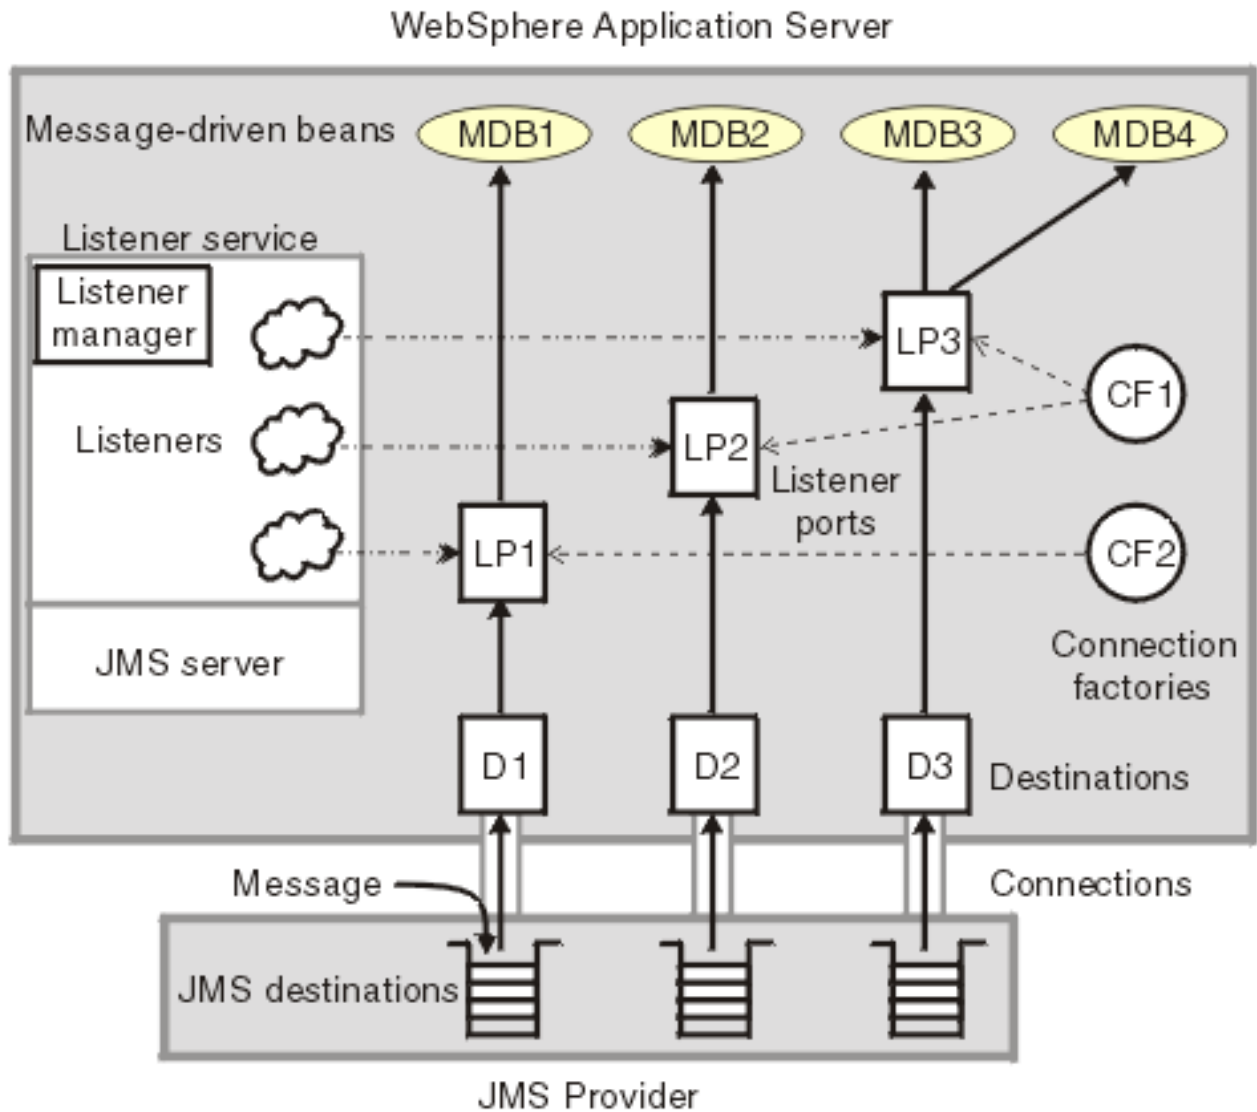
WebSphere Application Server

Message-driven beans

MDB1

MDB2

MDB3

MDB4

Listener service

Listener manager

Listeners

LP3

LP2

LP1

CF1

CF2

Listener ports

Connection factories

JMS server

D1

D2

D3

Destinations

Message

Connections

JMS destinations

JMS Provider